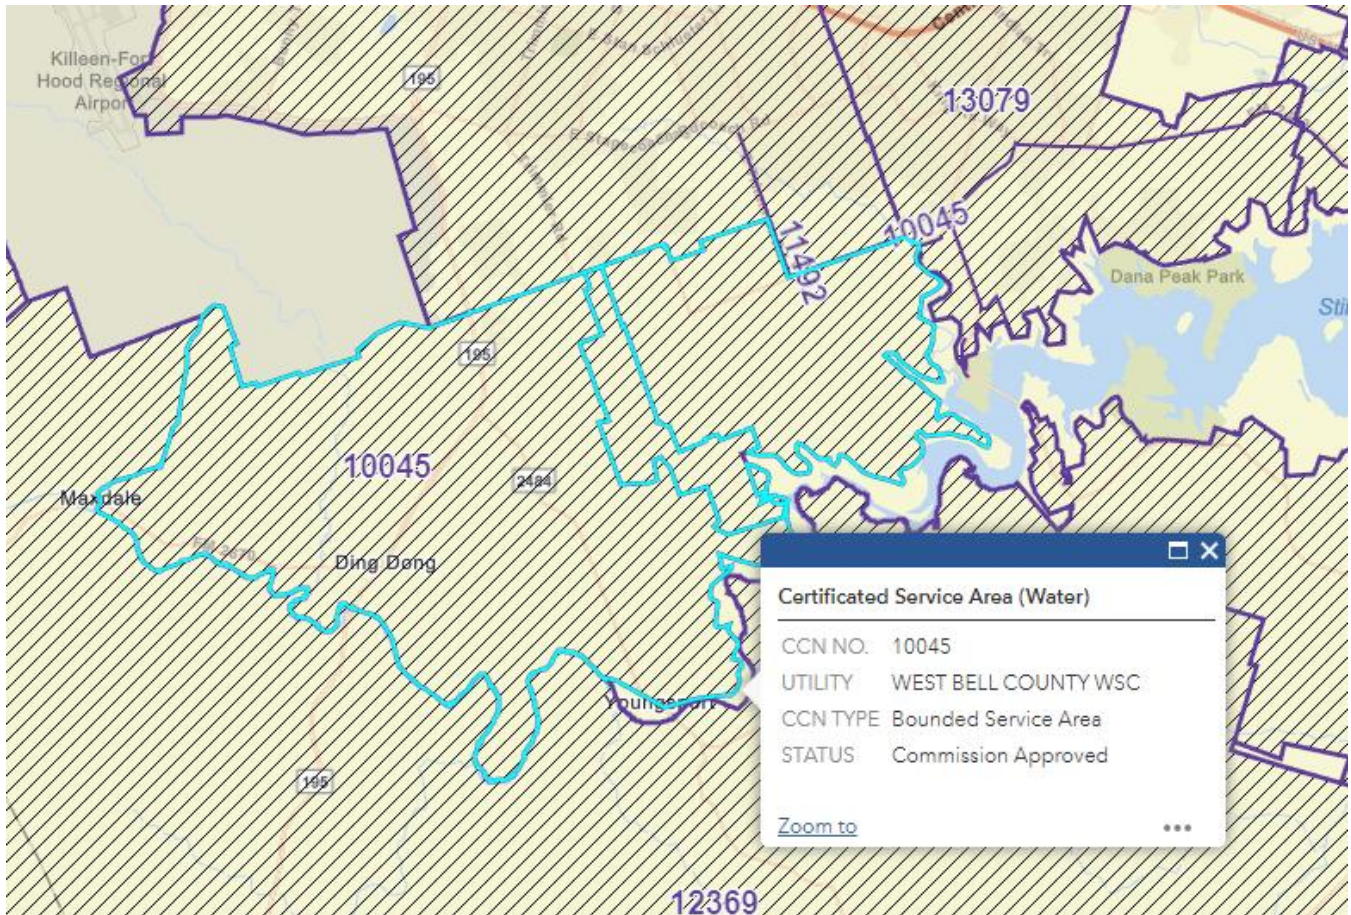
Killeen-Fort Hood Regional Airport

195

13079

11492

10045

Dana Peak Park

195

10045

2484

Maxdale

FM 2670

Ding Dong

Youngsport

195

12369

Certificated Service Area (Water)

| | |
|---|---|
| CCN NO. | 10045 |
| UTILITY | WEST BELL COUNTY WSC |
| CCN TYPE | Bounded Service Area |
| STATUS | Commission Approved |

Zoom to

•••